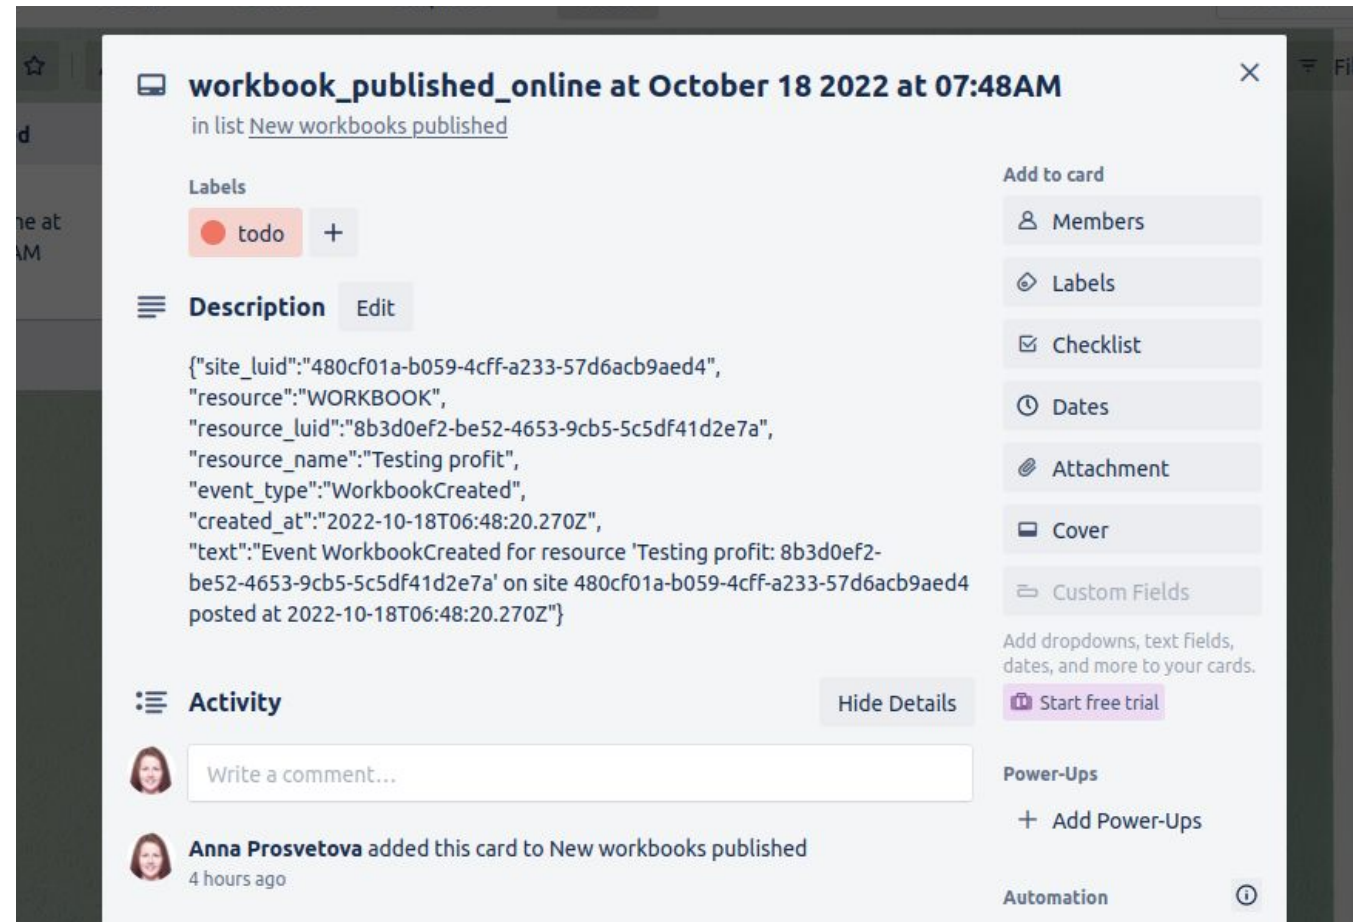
d

ne at
AM

Fi

workbook_published_online at October 18 2022 at 07:48AM
in list New workbooks published

×

Labels
todo +

Description Edit

{"site_luid":"480cf01a-b059-4cff-a233-57d6acb9aed4", "resource":"WORKBOOK", "resource_luid":"8b3d0ef2-be52-4653-9cb5-5c5df41d2e7a", "resource_name":"Testing profit", "event_type":"WorkbookCreated", "created_at":"2022-10-18T06:48:20.270Z", "text":"Event WorkbookCreated for resource 'Testing profit: 8b3d0ef2-be52-4653-9cb5-5c5df41d2e7a' on site 480cf01a-b059-4cff-a233-57d6acb9aed4 posted at 2022-10-18T06:48:20.270Z"}

Activity Hide Details

Write a comment...

Anna Prosvetova added this card to New workbooks published
4 hours ago

Add to card
Members
Labels
Checklist
Dates
Attachment
Cover
Custom Fields
Add dropdowns, text fields, dates, and more to your cards.
Start free trial

Power-Ups
+ Add Power-Ups

Automation